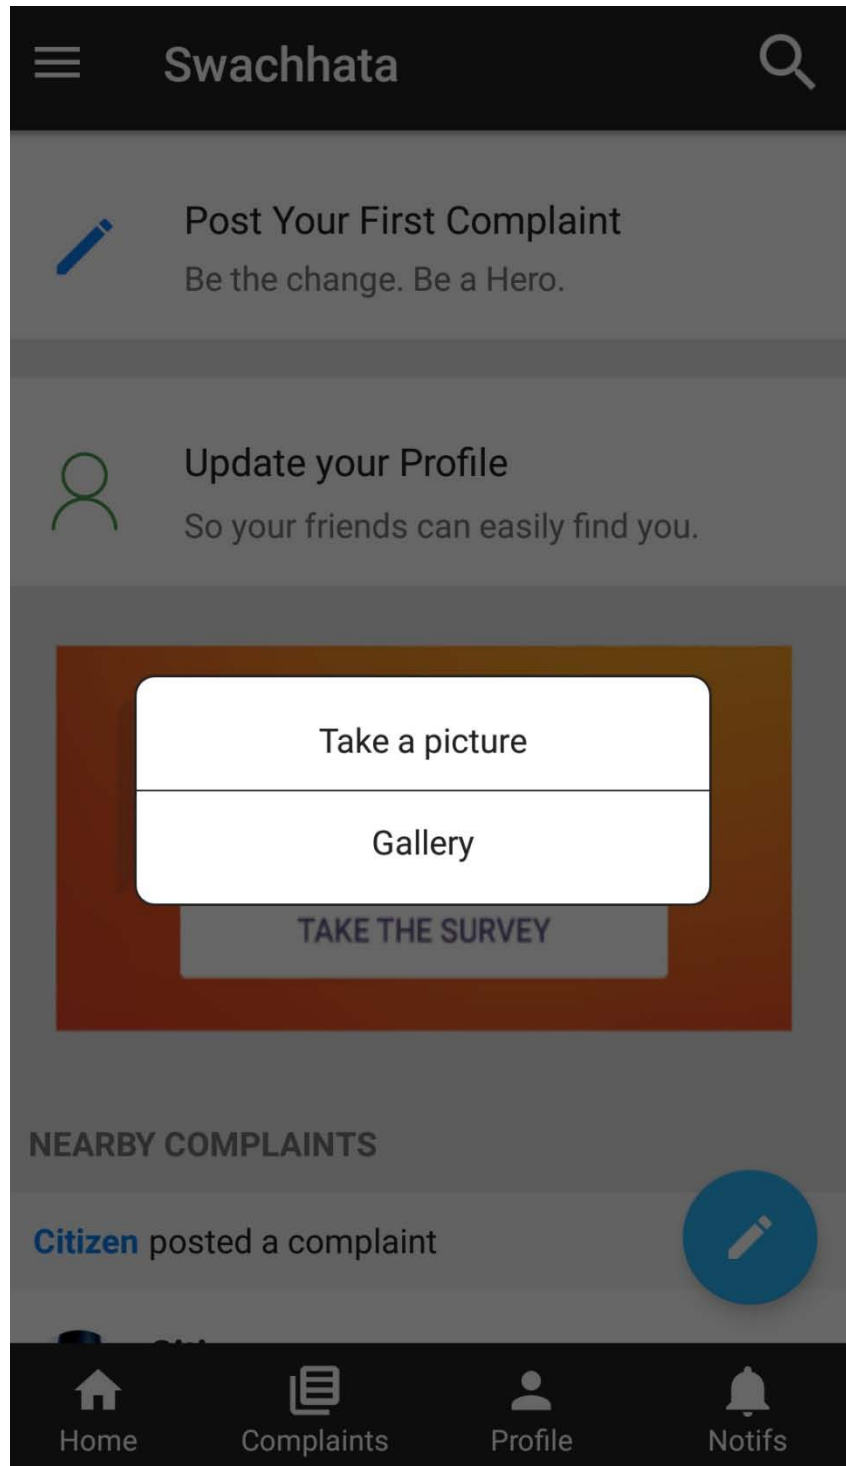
Swachhata

Post Your First Complaint
Be the change. Be a Hero.

Update your Profile
So your friends can easily find you.

Take a picture

Gallery

TAKE THE SURVEY

NEARBY COMPLAINTS

Citizen posted a complaint

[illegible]

Home
Complaints
Profile
Notifs